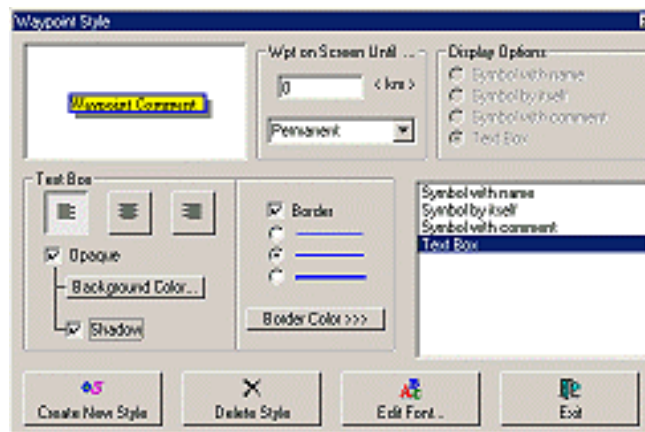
Waypoint Style

Waypoint Comment

Wpt on Screen Until ...

0

< km >

Permanent

Display Options

Symbol with name

Symbol by itself

Symbol with comment

Text Box

Text Box

Opaque

Background Color...

Shadow

Border

Border Color >>>

Symbol with name

Symbol by itself

Symbol with comment

Text Box

Create New Style

Delete Style

Edit Font...

Exit